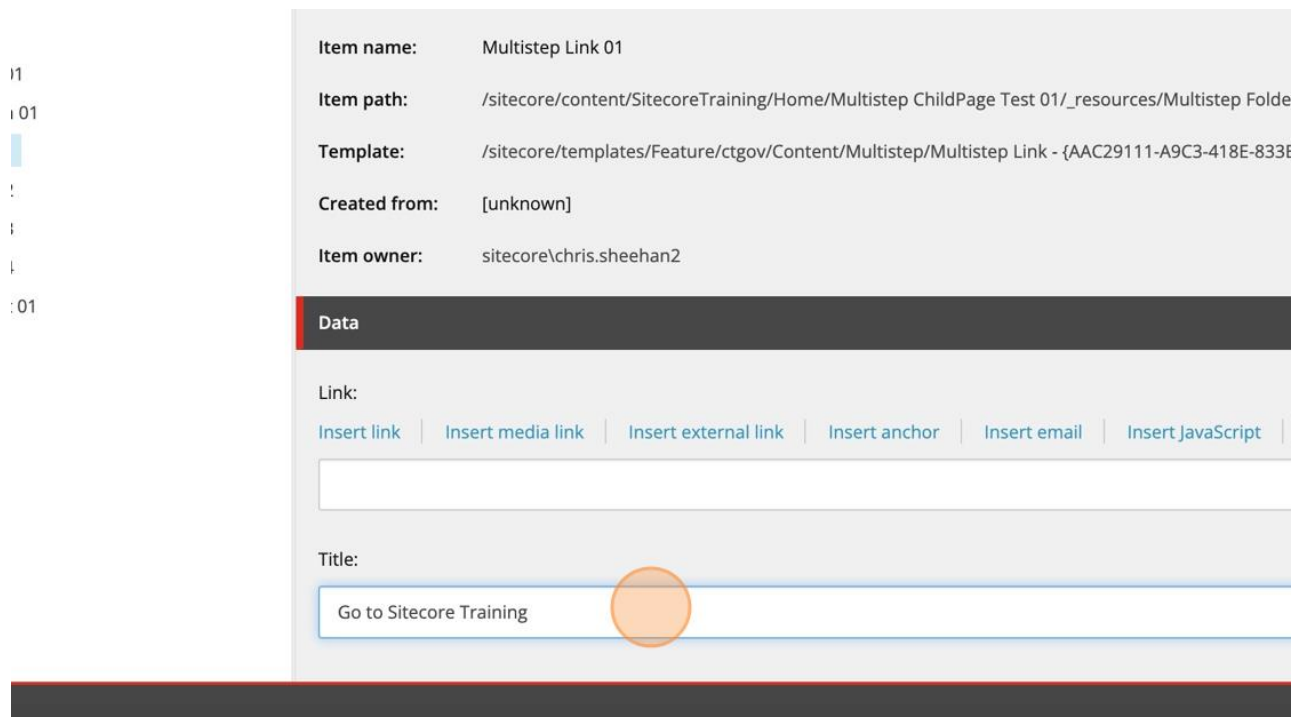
)1
01
!
3
1
: 01

Item name: Multistep Link 01

Item path: /sitecore/content/SitecoreTraining/Home/Multistep ChildPage Test 01/_resources/Multistep Folde

Template: /sitecore/templates/Feature/ctgov/Content/Multistep/Multistep Link - {AAC29111-A9C3-418E-833E

Created from: [unknown]

Item owner: sitecore\chris.sheehan2

Data

Link:

Insert link | Insert media link | Insert external link | Insert anchor | Insert email | Insert JavaScript |

Title:

Go to Sitecore Training